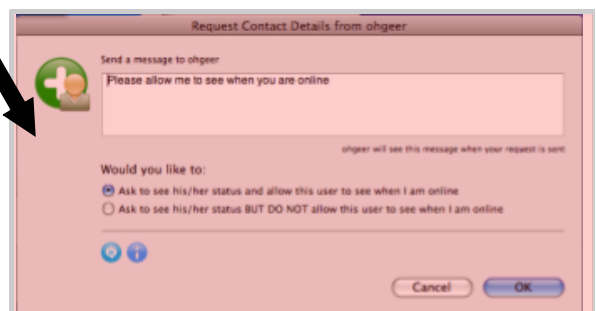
Request Contact Details from ohgeer

Send a message to ohgeer

Please allow me to see when you are online

ohgeer will see this message when your request is sent

Would you like to:

Ask to see his/her status and allow this user to see when I am online

Ask to see his/her status BUT DO NOT allow this user to see when I am online

Cancel

OK